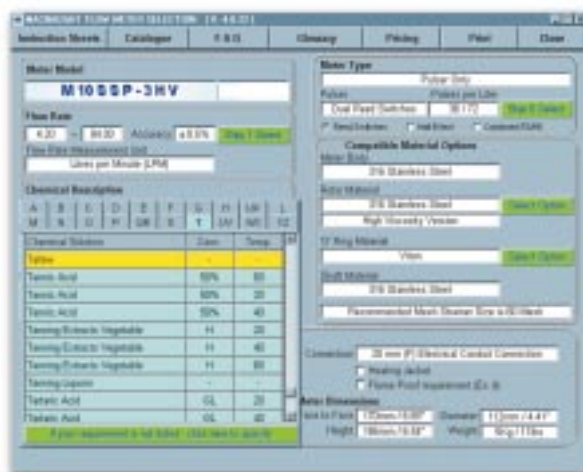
MACNAUGHT FLOW METER SELECTION [V. 4.0.27]

Instruction Sheets | Catalogue | T & G | Glossary | Pricing | Print | Close

Meter Model
M10SSP-3HV

Flow Rate
4.20 ~ 84.00 Accuracy ±0.5% Step 1 Select
Flow Rate Measurement Unit
Litres per Minute [LPM]

Chemical Description
A B C D E F G H I/J K L
M N O P Q/R S T U/V W/X Y/Z

| Chemical Solution | Conc. | Temp. |
|---|---|---|
| Tallow | - | - |
| Tannic Acid | 50% | 60 |
| Tannic Acid | 50% | 20 |
| Tannic Acid | 50% | 40 |
| Tanning/Extracts Vegetable | H | 20 |
| Tanning/Extracts Vegetable | H | 40 |
| Tanning/Extracts Vegetable | H | 60 |
| Tanning Liquors | - | - |
| Tartaric Acid | GL | 20 |
| Tartaric Acid | GL | 40 |

If your requirement is not listed - click here to apply for

Meter Type
Pulser Only
Pulses | Pulses per Litre
Dual Reed Switches | 38.17 | Step 8 Select
Reed Switches | Hall Effect | Combined PS/HE

Compatible Material Options
Meter Body
316 Stainless Steel
Rotor Material
316 Stainless Steel | Select Option
High Viscosity Version
'O' Ring Material
Viton | Select Option
Shaft Material
316 Stainless Steel
Recommended Mesh Strainer Size is 60 Mesh

Connection 20 mm (F) Electrical Conduit Connection
Heating Jacket
Flame Proof requirement (Ex d)

Meter Dimensions
Face to Face 112mm / 4.41" Diameter 112mm / 4.41"
Height 188mm / 6.58" Weight 5Kg / 11lbs